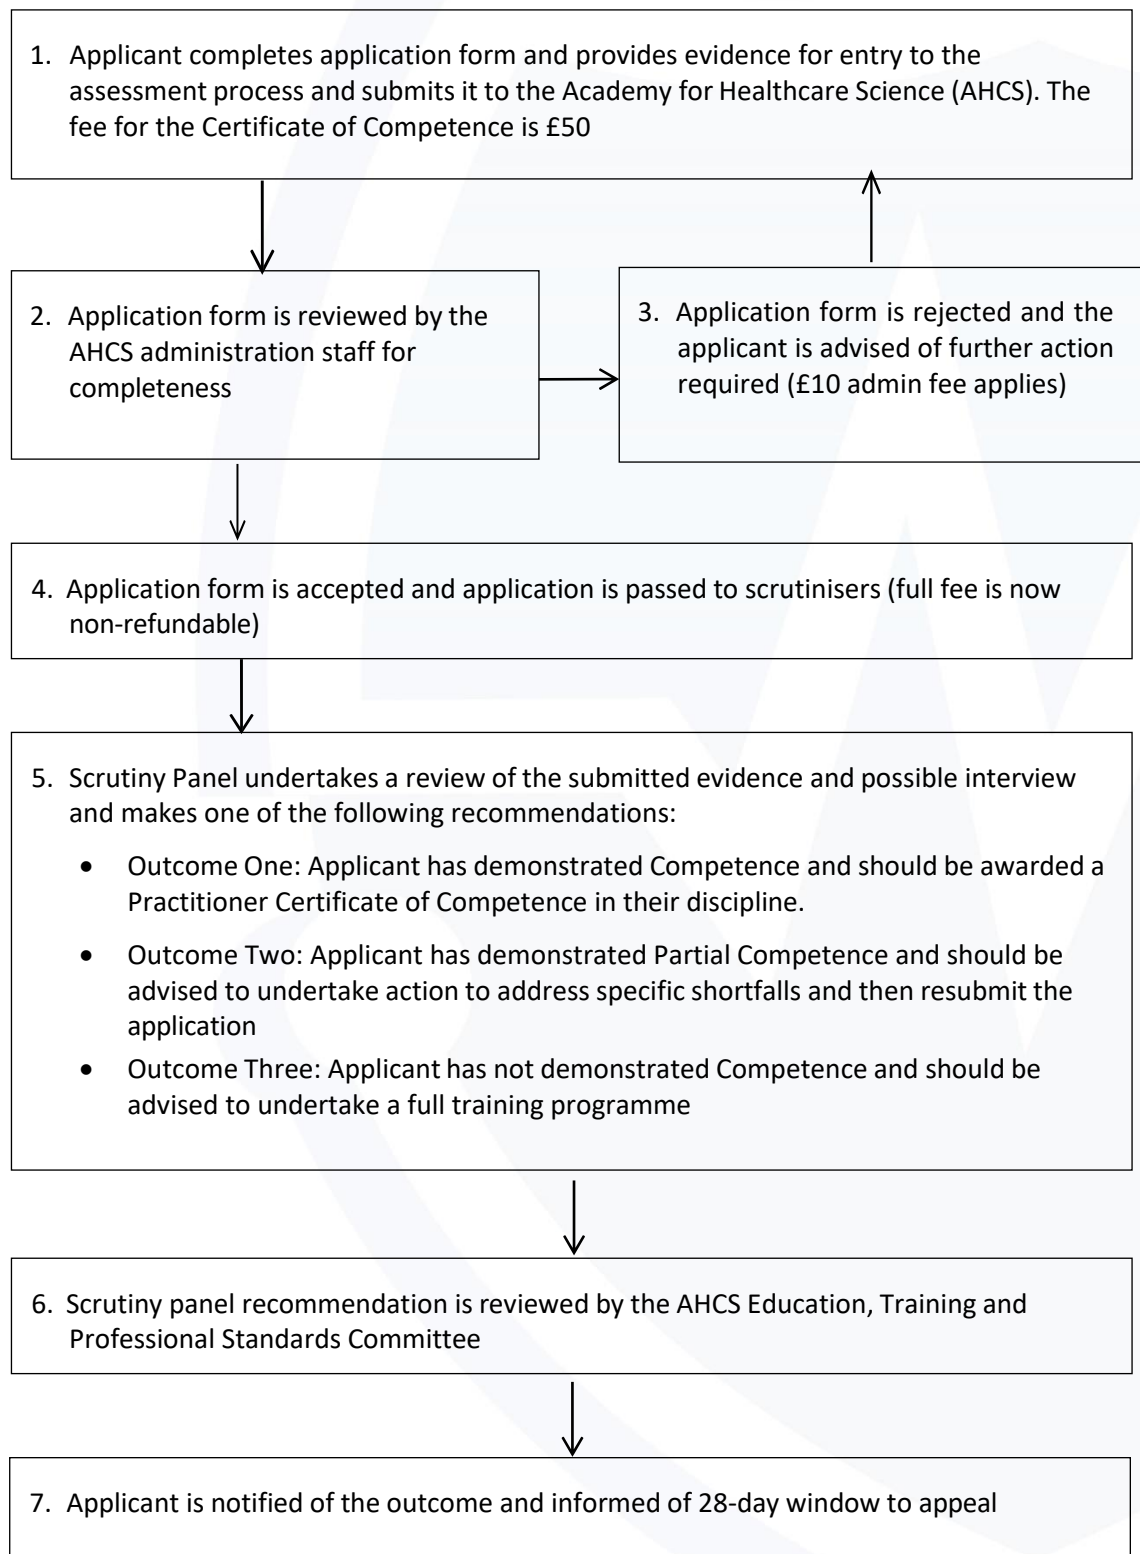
1. Applicant completes application form and provides evidence for entry to the assessment process and submits it to the Academy for Healthcare Science (AHCS). The fee for the Certificate of Competence is £50

2. Application form is reviewed by the AHCS administration staff for completeness

3. Application form is rejected and the applicant is advised of further action required (£10 admin fee applies)

4. Application form is accepted and application is passed to scrutinisers (full fee is now non-refundable)

5. Scrutiny Panel undertakes a review of the submitted evidence and possible interview and makes one of the following recommendations:

- Outcome One: Applicant has demonstrated Competence and should be awarded a Practitioner Certificate of Competence in their discipline.
- Outcome Two: Applicant has demonstrated Partial Competence and should be advised to undertake action to address specific shortfalls and then resubmit the application
- Outcome Three: Applicant has not demonstrated Competence and should be advised to undertake a full training programme

6. Scrutiny panel recommendation is reviewed by the AHCS Education, Training and Professional Standards Committee

7. Applicant is notified of the outcome and informed of 28-day window to appeal